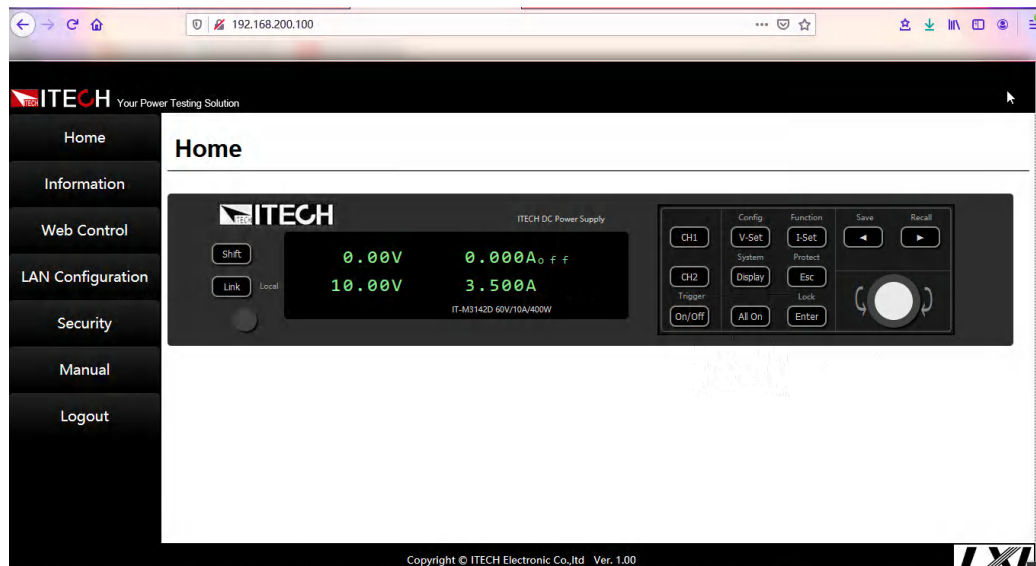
192.168.200.100

ITECH Your Power Testing Solution

Home
Information
Web Control
LAN Configuration
Security
Manual
Logout

Home

ITECH
ITECH DC Power Supply
Shift
Link Local
0.00V 0.000A off
10.00V 3.500A
IT-M3142D 60V/10A/400W
CH1
Config
V-Set
Function
I-Set
Save
◄
Recall
►
CH2
System
Display
Protect
Esc
Trigger
On/Off
All On
Lock
Enter

Copyright © ITECH Electronic Co.,ltd Ver. 1.00

LXI